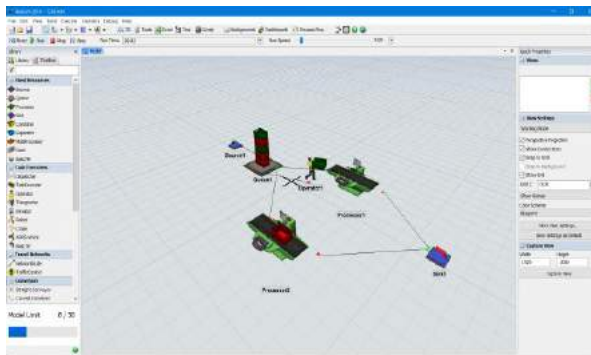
Source1

Queue1

Operator1

Processor1

Processor2

Sink1

Model Limit 8 / 30

Fixed Resources

Task Executers

Travel Networks

Conveyors

View Settings

Show Names

Color Scheme

Viewpoint

Capture View

Quick Properties

View